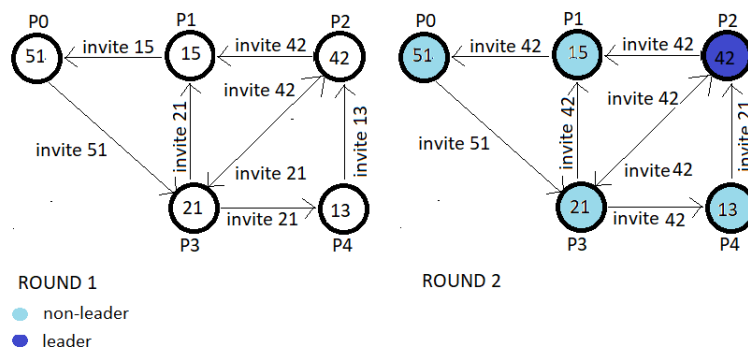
P0
51
invite 15
P1
15
invite 42
P2
42
invite 42
invite 51
invite 21
invite 13
invite 21
21
invite 21
13
P3
P4

P0
51
invite 42
P1
15
invite 42
P2
42
invite 42
invite 51
invite 42
invite 21
invite42
21
invite 42
13
P3
P4

ROUND 1
ROUND 2
non-leader
leader